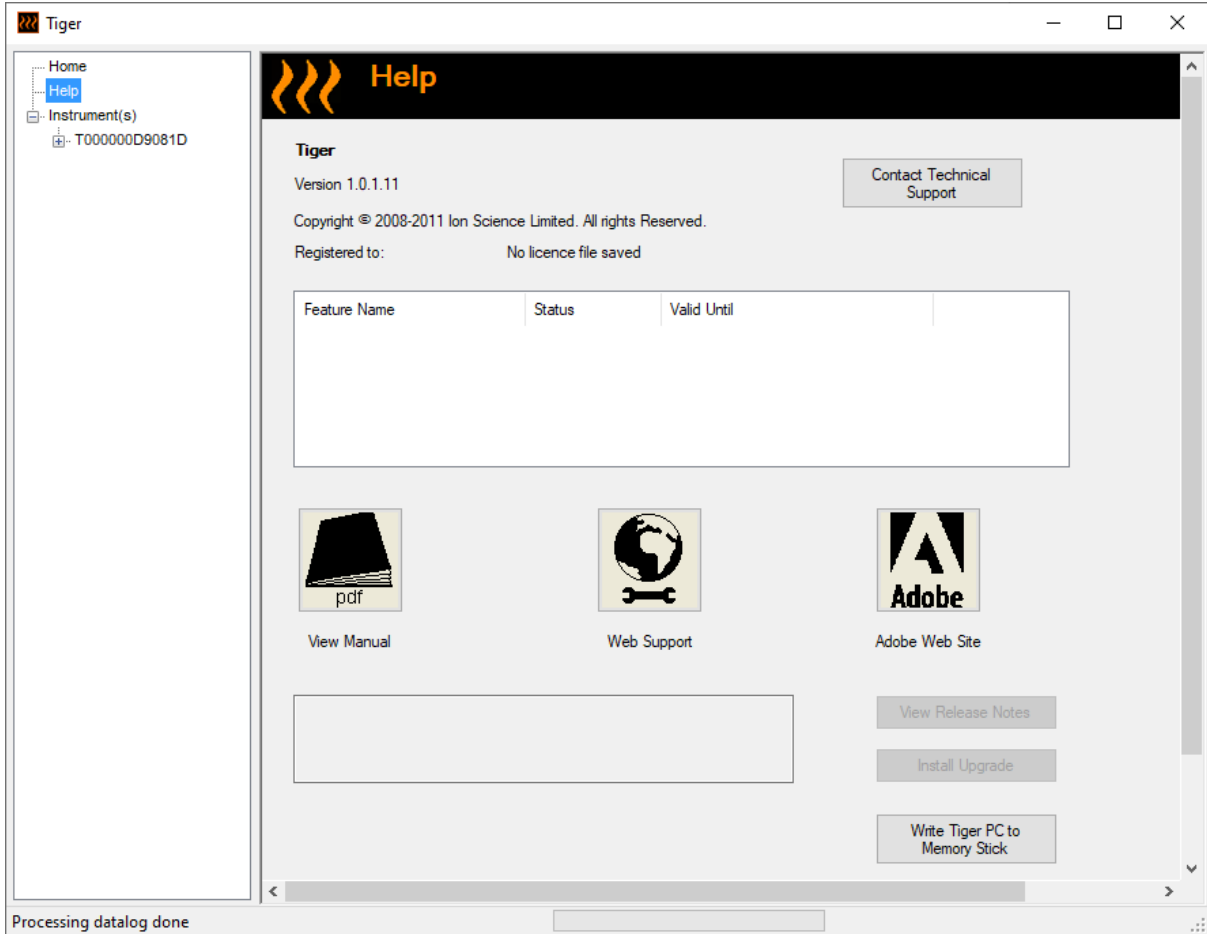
Tiger

Home
Help
Instrument(s)
T000000D9081D

Help

Tiger

Version 1.0.1.11

Copyright © 2008-2011 Ion Science Limited. All rights Reserved.

Registered to: No licence file saved

Contact Technical Support

| Feature Name | Status | Valid Until |
|---|---|---|

pdf

View Manual

Web Support

Adobe

Adobe Web Site

View Release Notes

Install Upgrade

Write Tiger PC to Memory Stick

Processing datalog done